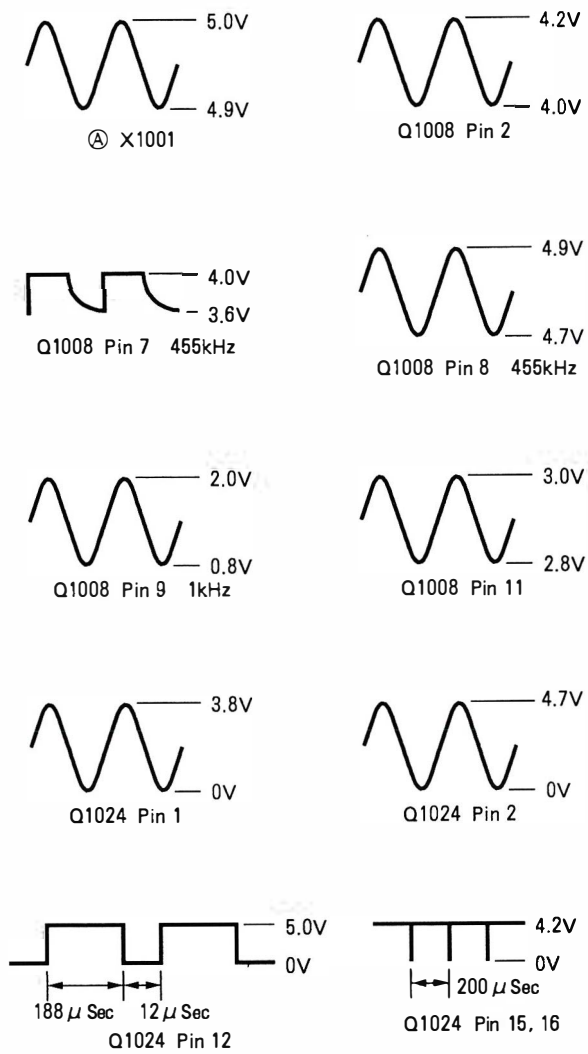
5.0V
4.9V
Ⓐ X1001

4.2V
4.0V
Q1008 Pin 2

4.0V
3.6V
Q1008 Pin 7 455kHz

4.9V
4.7V
Q1008 Pin 8 455kHz

2.0V
0.8V
Q1008 Pin 9 1kHz

3.0V
2.8V
Q1008 Pin 11

3.8V
0V
Q1024 Pin 1

4.7V
0V
Q1024 Pin 2

5.0V
0V
188 $\mu$ Sec 12 $\mu$ Sec
Q1024 Pin 12

4.2V
0V
200 $\mu$ Sec
Q1024 Pin 15, 16